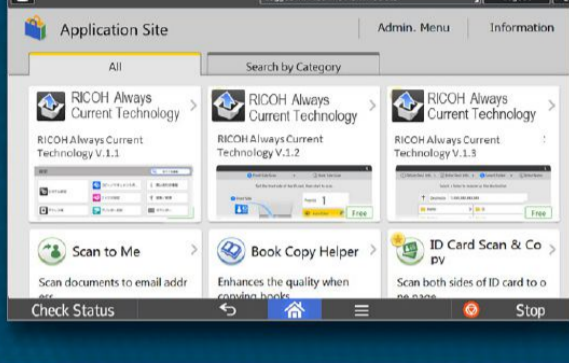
Application Site

Admin. Menu

Information

All

Search by Category

RICOH Always Current Technology

RICOH Always Current Technology V.1.1

RICOH Always Current Technology

RICOH Always Current Technology V.1.2

1

Free

RICOH Always Current Technology

RICOH Always Current Technology V.1.3

Free

Scan to Me

Scan documents to email addr ess

Book Copy Helper

Enhances the quality when copying books

ID Card Scan & Co py

Scan both sides of ID card to o ne page

Check Status

Stop